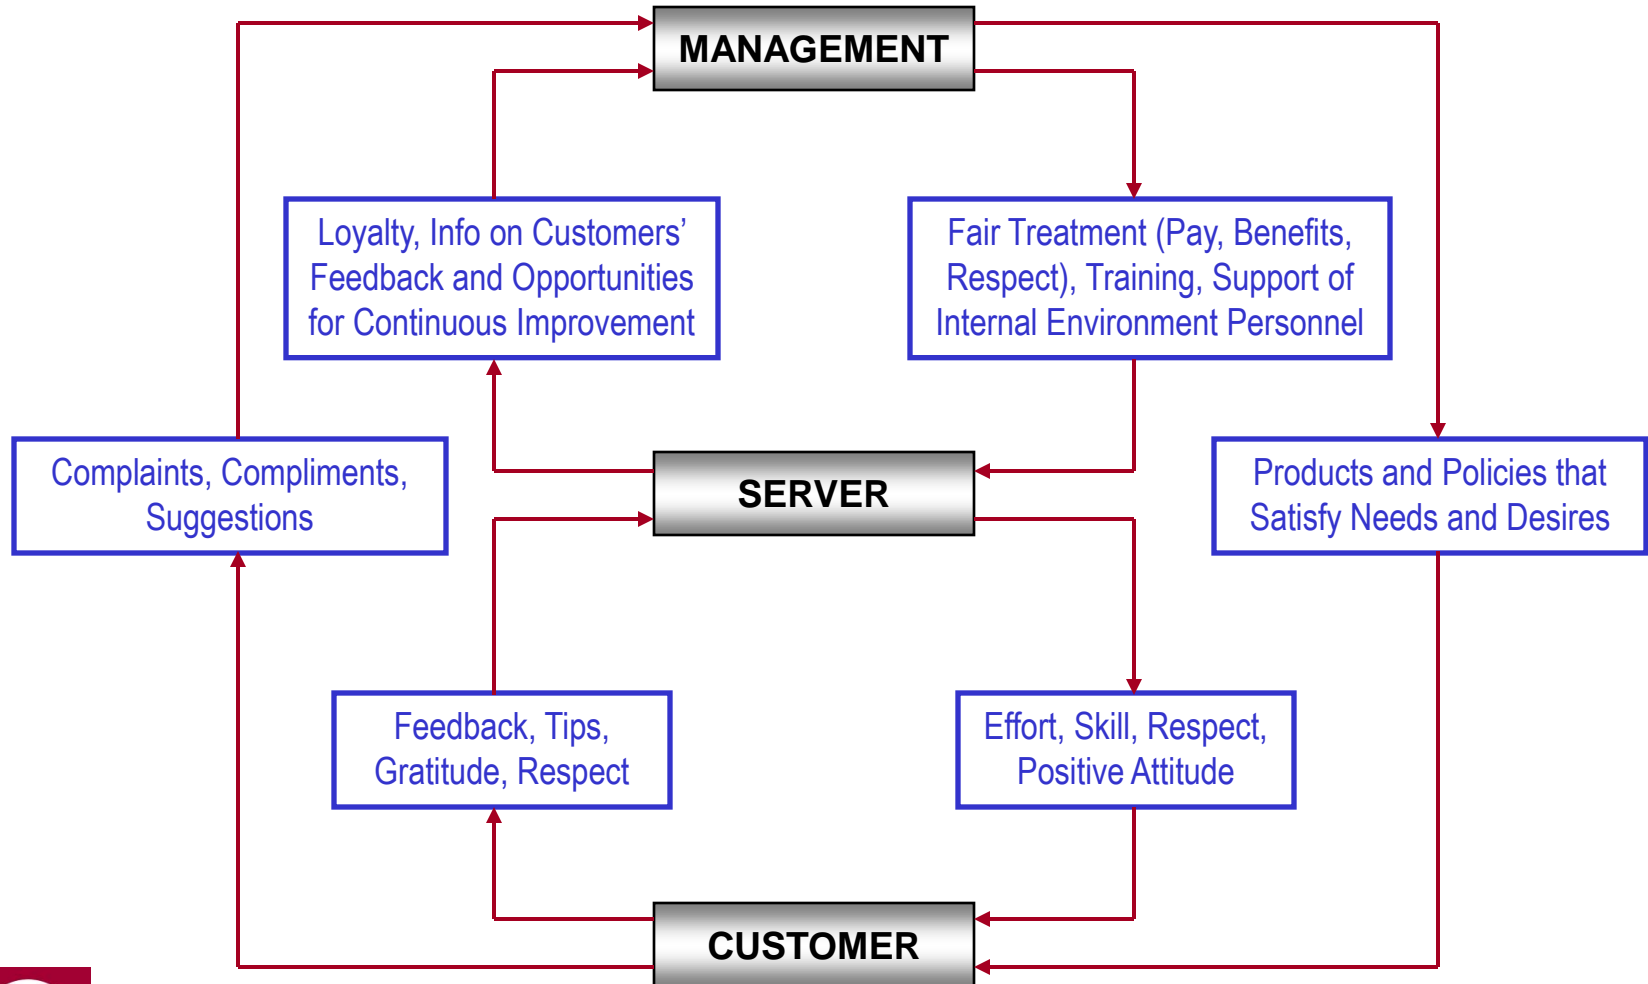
MANAGEMENT

Loyalty, Info on Customers' Feedback and Opportunities for Continuous Improvement

Fair Treatment (Pay, Benefits, Respect), Training, Support of Internal Environment Personnel

Complaints, Compliments, Suggestions

SERVER

Products and Policies that Satisfy Needs and Desires

Feedback, Tips, Gratitude, Respect

Effort, Skill, Respect, Positive Attitude

CUSTOMER